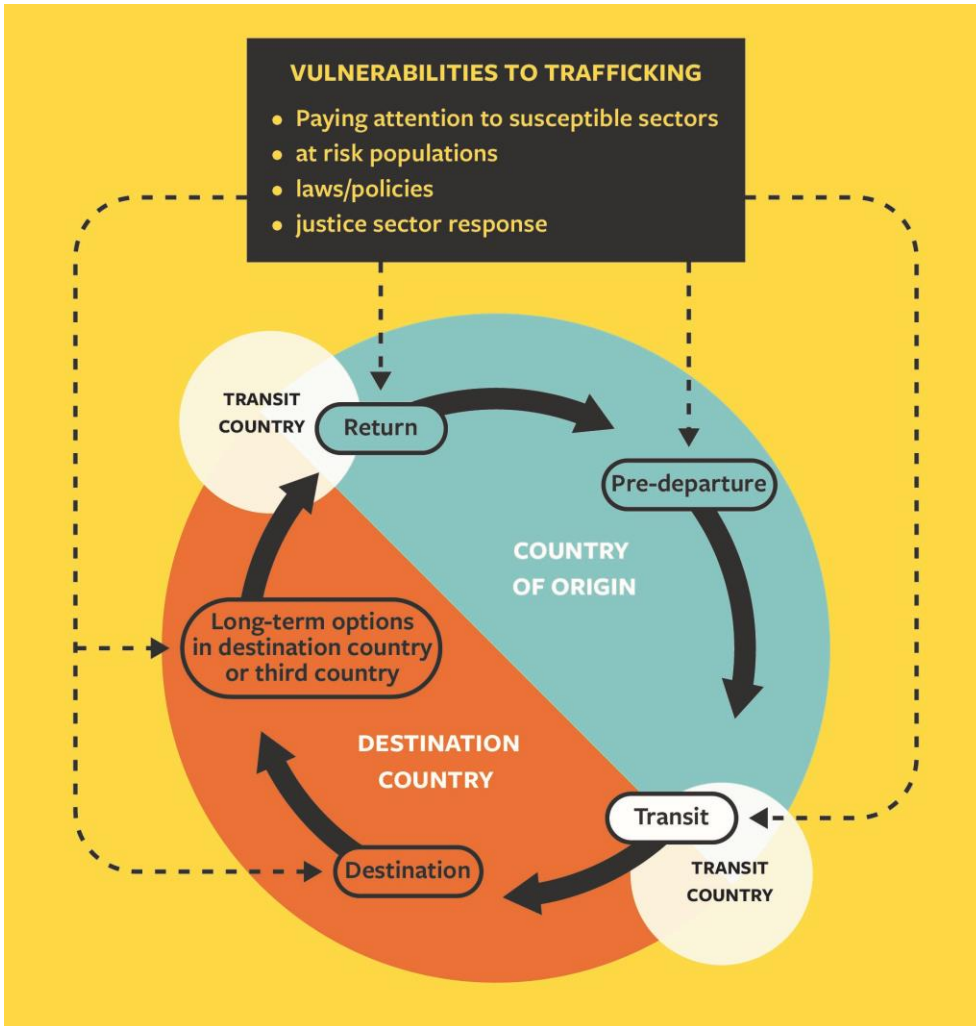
VULNERABILITIES TO TRAFFICKING

- Paying attention to susceptible sectors
- at risk populations
- laws/policies
- justice sector response

TRANSIT COUNTRY

Return

Pre-departure

COUNTRY OF ORIGIN

Long-term options in destination country or third country

DESTINATION COUNTRY

Transit

TRANSIT COUNTRY

Destination